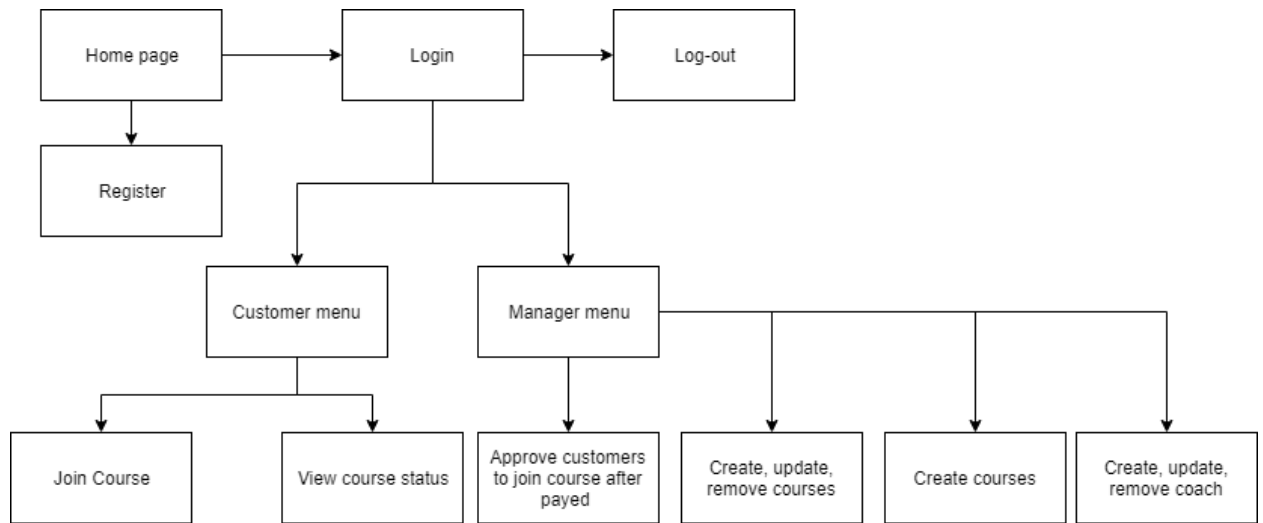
Home page

Login

Log-out

Register

Customer menu

Manager menu

Join Course

View course status

Approve customers to join course after payed

Create, update, remove courses

Create courses

Create, update, remove coach